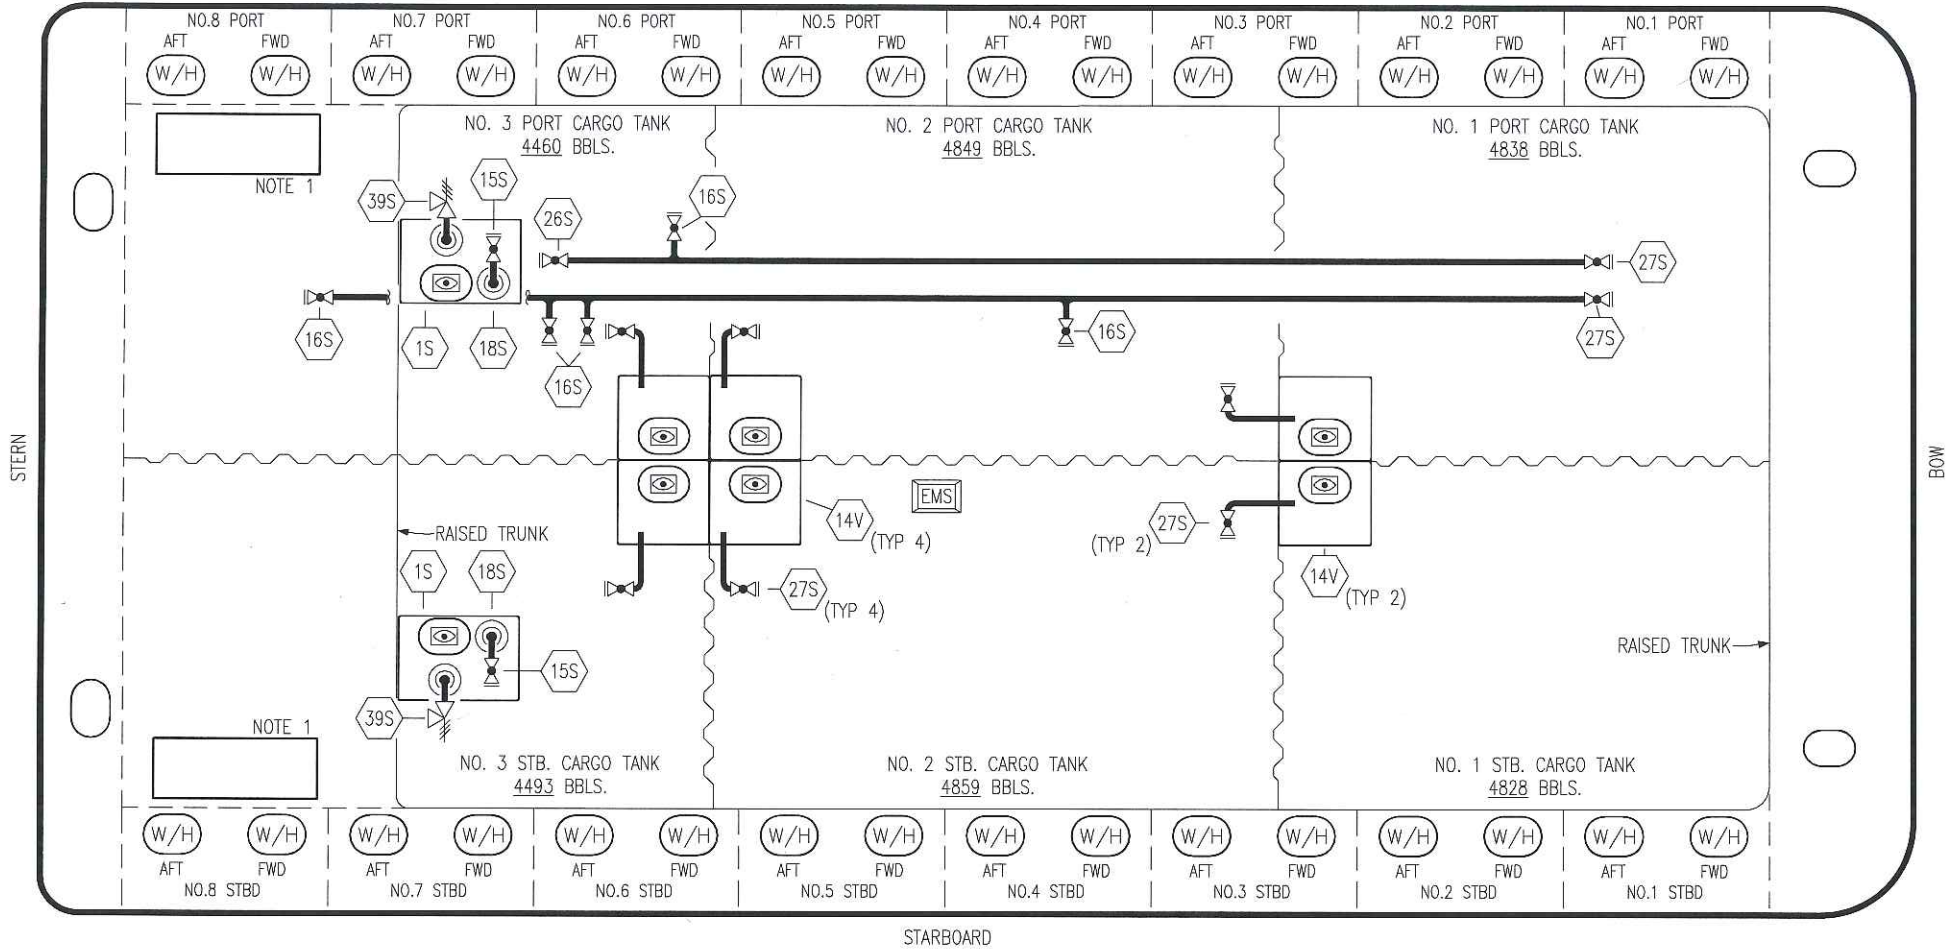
NO.8 PORT
AFT FWD
W/H W/H
NO.7 PORT
AFT FWD
W/H W/H
NO.6 PORT
AFT FWD
W/H W/H
NO.5 PORT
AFT FWD
W/H W/H
NO.4 PORT
AFT FWD
W/H W/H
NO.3 PORT
AFT FWD
W/H W/H
NO.2 PORT
AFT FWD
W/H W/H
NO.1 PORT
AFT FWD
W/H W/H

NO. 3 PORT CARGO TANK
4460 BBLS.

NO. 2 PORT CARGO TANK
4849 BBLS.

NO. 1 PORT CARGO TANK
4838 BBLS.

NOTE 1

39S
15S
16S
26S
27S
16S
1S
18S
16S
16S
27S

STERN

BOW

EMS
14V
(TYP 4)
27S
(TYP 2)
14V
(TYP 2)

RAISED TRUNK
1S
18S
27S
(TYP 4)
15S
RAISED TRUNK
39S
NOTE 1

NO. 3 STB. CARGO TANK
4493 BBLS.

NO. 2 STB. CARGO TANK
4859 BBLS.

NO. 1 STB. CARGO TANK
4828 BBLS.

W/H W/H
AFT FWD
NO.8 STBD
W/H W/H
AFT FWD
NO.7 STBD
W/H W/H
AFT FWD
NO.6 STBD
W/H W/H
AFT FWD
NO.5 STBD
W/H W/H
AFT FWD
NO.4 STBD
W/H W/H
AFT FWD
NO.3 STBD
W/H W/H
AFT FWD
NO.2 STBD
W/H W/H
AFT FWD
NO.1 STBD

STARBOARD